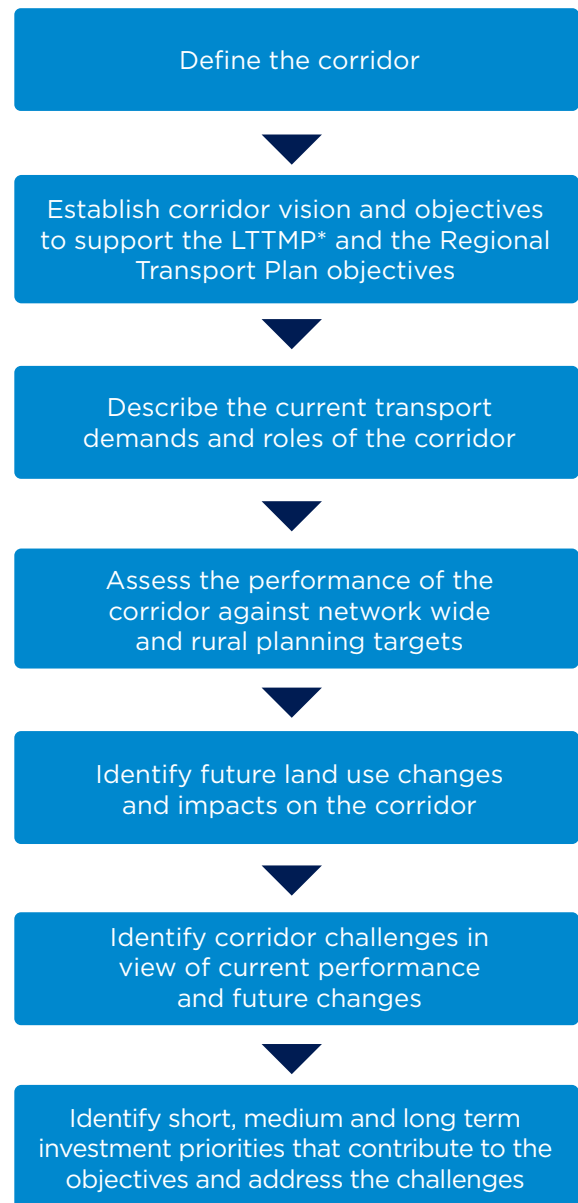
Define the corridor

Establish corridor vision and objectives to support the LTTMP* and the Regional Transport Plan objectives

Describe the current transport demands and roles of the corridor

Assess the performance of the corridor against network wide and rural planning targets

Identify future land use changes and impacts on the corridor

Identify corridor challenges in view of current performance and future changes

Identify short, medium and long term investment priorities that contribute to the objectives and address the challenges